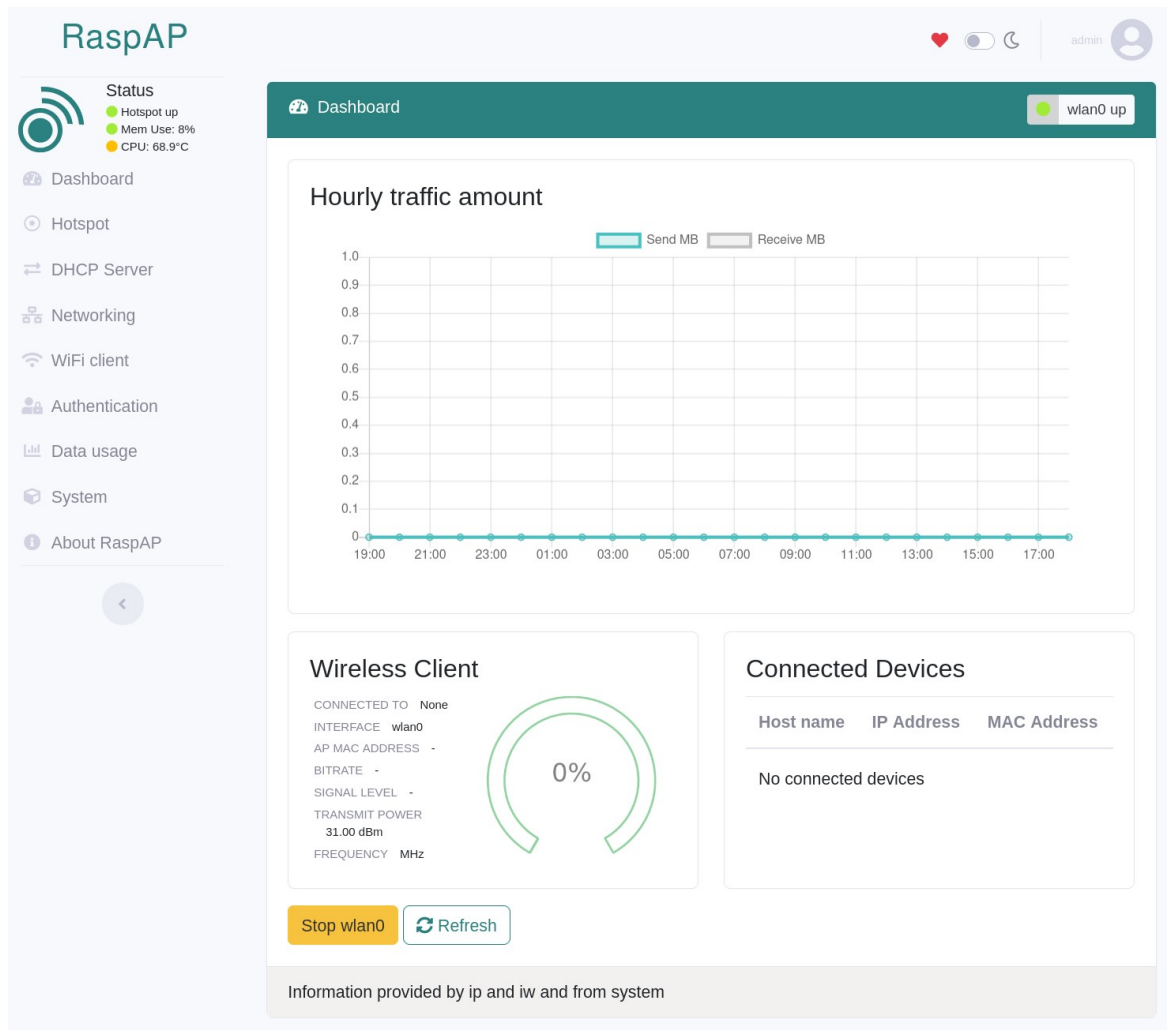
RaspAP

admin

Status
Hotspot up
Mem Use: 8%
CPU: 68.9°C

Dashboard
Hotspot
DHCP Server
Networking
WiFi client
Authentication
Data usage
System
About RaspAP

Dashboard

wlan0 up

Hourly traffic amount

Send MB Receive MB

1.0
0.9
0.8
0.7
0.6
0.5
0.4
0.3
0.2
0.1
0

19:00 21:00 23:00 01:00 03:00 05:00 07:00 09:00 11:00 13:00 15:00 17:00

Wireless Client

CONNECTED TO None
INTERFACE wlan0
AP MAC ADDRESS -
BITRATE -
SIGNAL LEVEL -
TRANSMIT POWER 31.00 dBm
FREQUENCY MHz

0%

Connected Devices

| Host name | IP Address | MAC Address |
|---|---|---|
| No connected devices | | |

Stop wlan0
Refresh

Information provided by ip and iw and from system